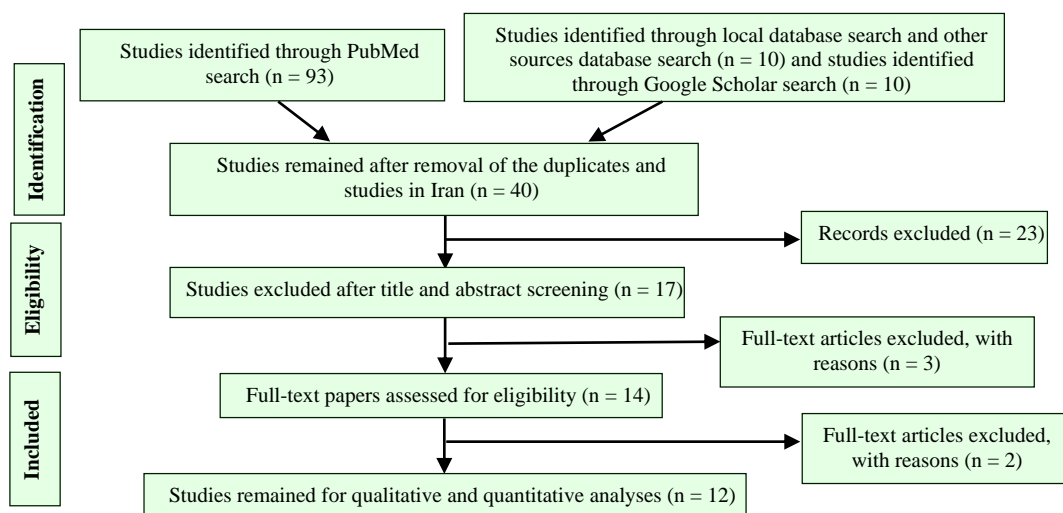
Identification

Studies identified through PubMed search (n = 93)

Studies identified through local database search and other sources database search (n = 10) and studies identified through Google Scholar search (n = 10)

Studies remained after removal of the duplicates and studies in Iran (n = 40)

Eligibility

Records excluded (n = 23)

Studies excluded after title and abstract screening (n = 17)

Full-text articles excluded, with reasons (n = 3)

Included

Full-text papers assessed for eligibility (n = 14)

Full-text articles excluded, with reasons (n = 2)

Studies remained for qualitative and quantitative analyses (n = 12)